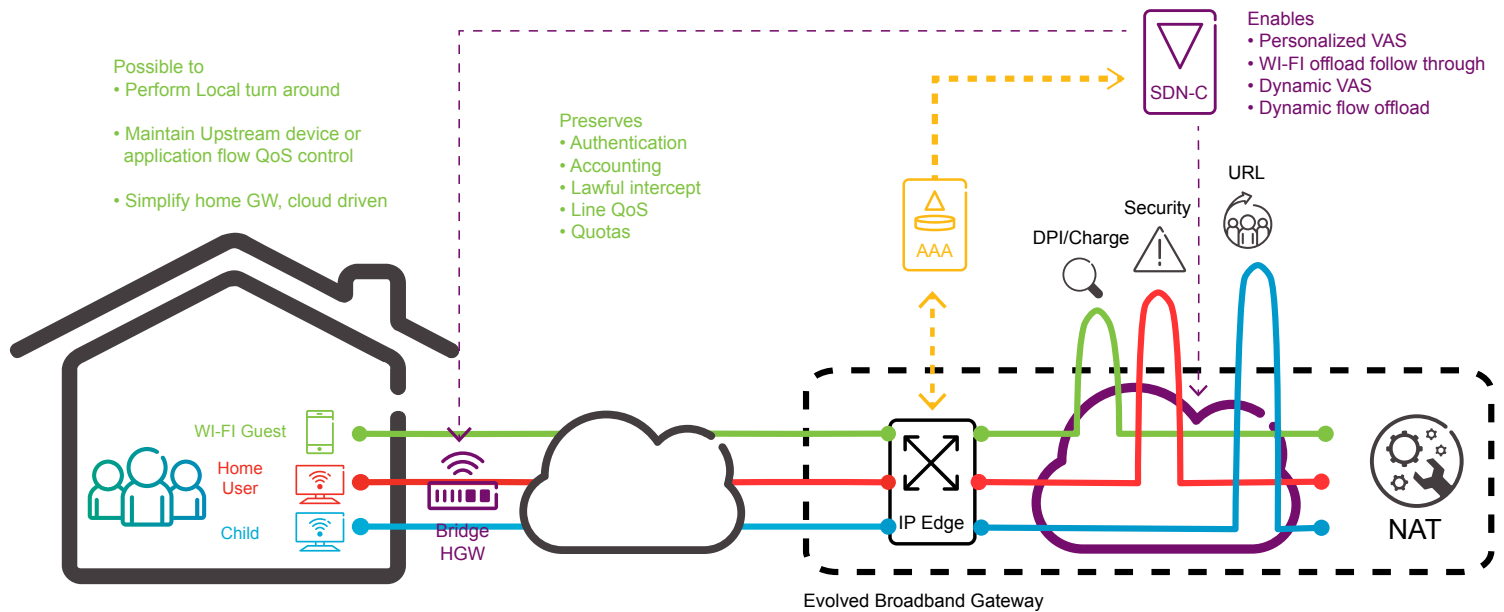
Possible to
• Perform Local turn around

• Maintain Upstream device or application flow QoS control

• Simplify home GW, cloud driven

Preserves
• Authentication
• Accounting
• Lawful intercept
• Line QoS
• Quotas

SDN-C

Enables
• Personalized VAS
• WI-FI offload follow through
• Dynamic VAS
• Dynamic flow offload

AAA

URL

Security

DPI/Charge

WI-FI Guest

Home User

Child

Bridge HGW

IP Edge

NAT

Evolved Broadband Gateway